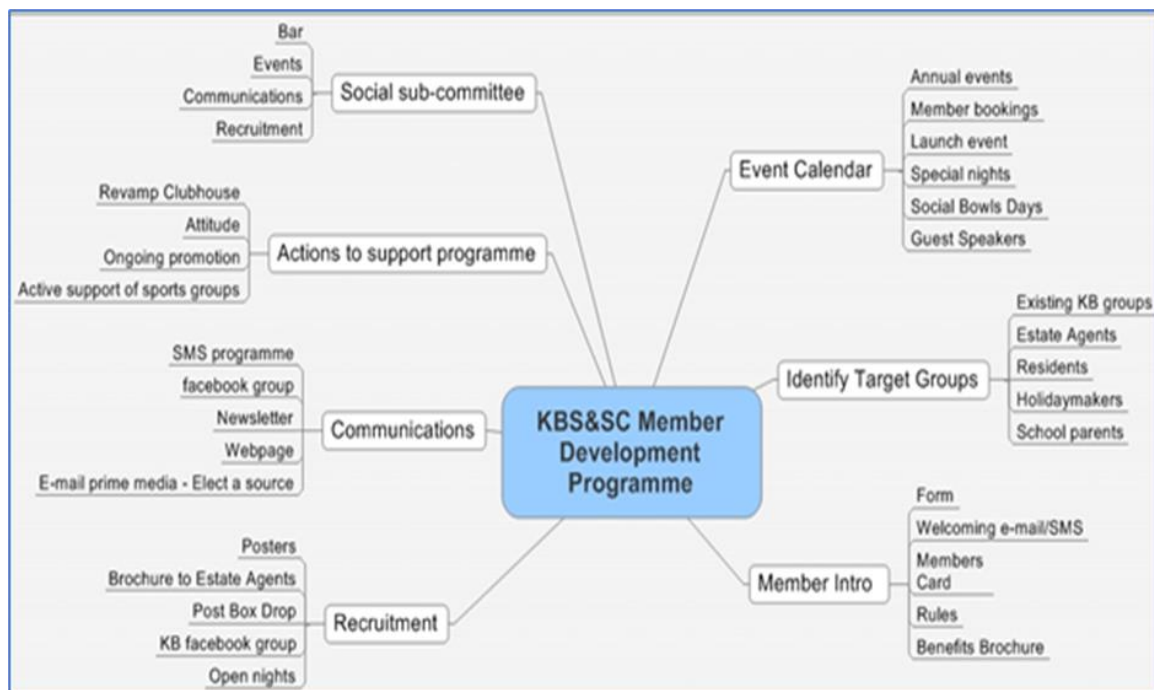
KBS&SC Member Development Programme

Social sub-committee
Bar
Events
Communications
Recruitment

Actions to support programme
Revamp Clubhouse
Attitude
Ongoing promotion
Active support of sports groups

Communications
SMS programme
facebook group
Newsletter
Webpage
E-mail prime media - Elect a source

Recruitment
Posters
Brochure to Estate Agents
Post Box Drop
KB facebook group
Open nights

Event Calendar
Annual events
Member bookings
Launch event
Special nights
Social Bowls Days
Guest Speakers

Identify Target Groups
Existing KB groups
Estate Agents
Residents
Holidaymakers
School parents

Member Intro
Form
Welcoming e-mail/SMS
Members Card
Rules
Benefits Brochure